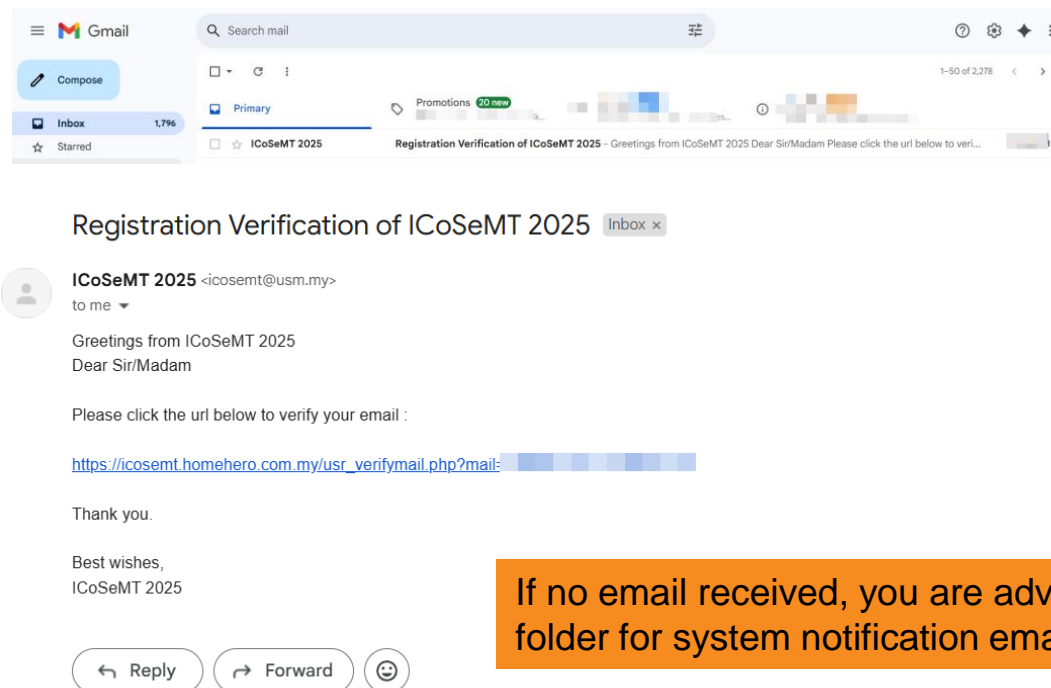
Gmail

Search mail

Compose

Inbox 1,796

Starred

1–50 of 2,278

Primary

Promotions 20 new

ICoSeMT 2025

Registration Verification of ICoSeMT 2025 - Greetings from ICoSeMT 2025 Dear Sir/Madam Please click the url below to veri...

Registration Verification of ICoSeMT 2025 Inbox ×

ICoSeMT 2025 <icosemt@usm.my>
to me

Greetings from ICoSeMT 2025
Dear Sir/Madam

Please click the url below to verify your email :

https://icosemt.homehero.com.my/usr_verifymail.php?mail=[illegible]

Thank you.

Best wishes,
ICoSeMT 2025

If no email received, you are adv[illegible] folder for system notification ema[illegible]

Reply

Forward